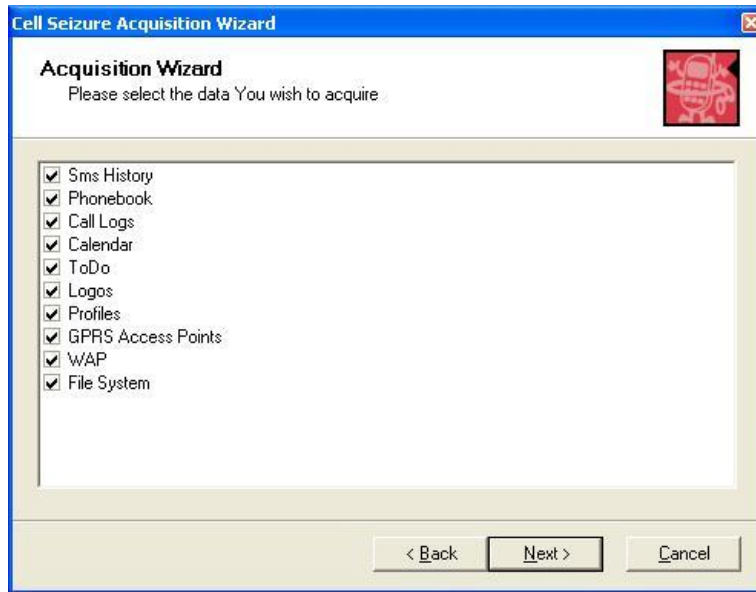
Cell Seizure Acquisition Wizard

Acquisition Wizard
Please select the data You wish to acquire

☑ Sms History
☑ Phonebook
☑ Call Logs
☑ Calendar
☑ ToDo
☑ Logos
☑ Profiles
☑ GPRS Access Points
☑ WAP
☑ File System

< Back
Next >
Cancel